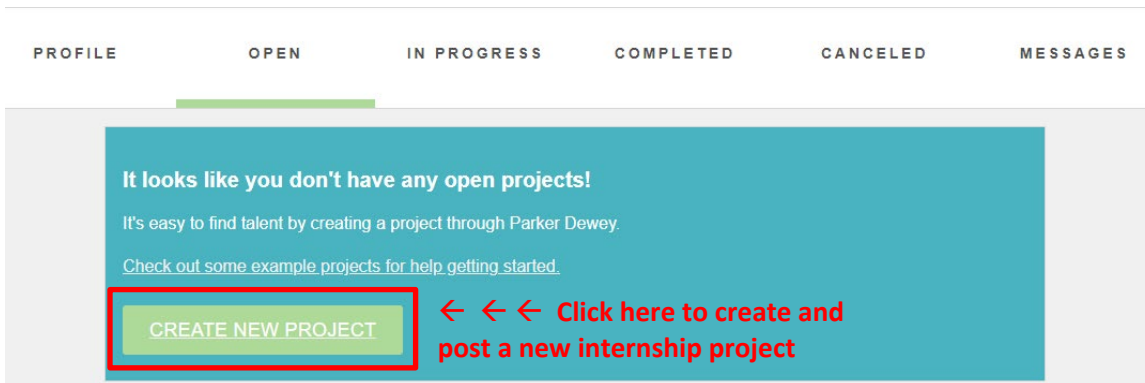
PROFILE OPEN IN PROGRESS COMPLETED CANCELED MESSAGES

It looks like you don't have any open projects!

It's easy to find talent by creating a project through Parker Dewey.

Check out some example projects for help getting started.

CREATE NEW PROJECT

← ← ← Click here to create and post a new internship project